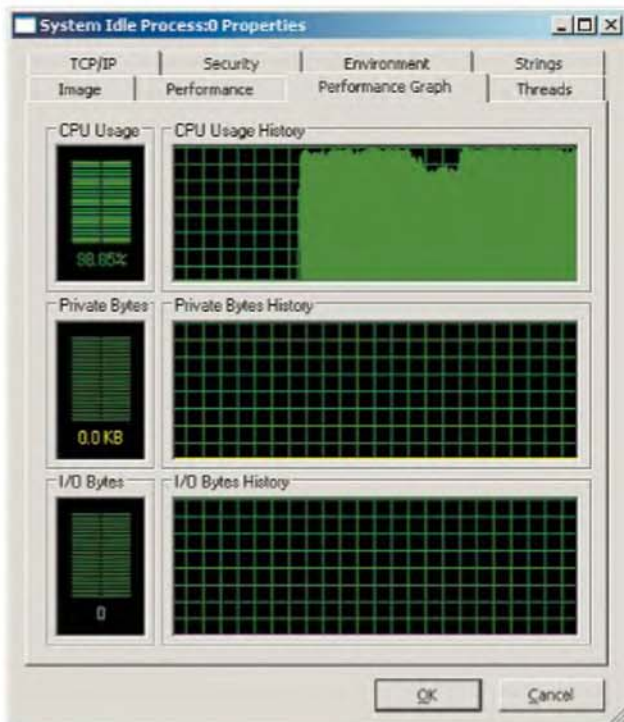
System Idle Process:0 Properties

TCP/IP
Security
Environment
Strings
Image
Performance
Performance Graph
Threads

CPU Usage
98.85%
CPU Usage History

Private Bytes
0.0 KB
Private Bytes History

I/O Bytes
0
I/O Bytes History

OK
Cancel